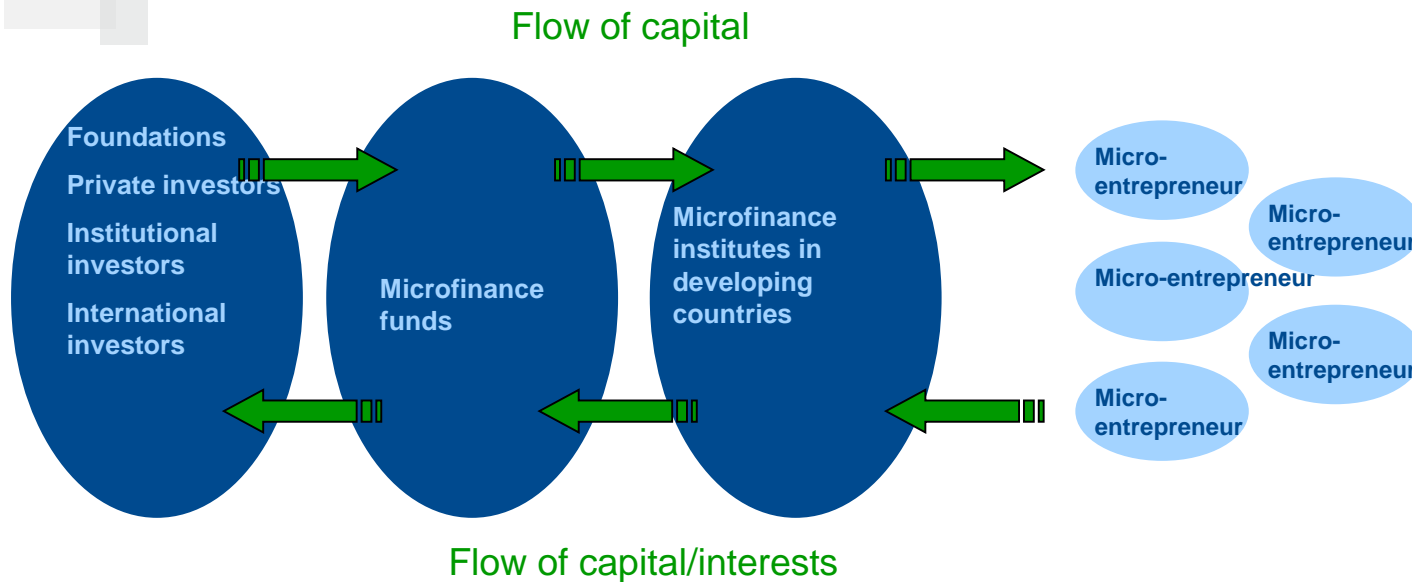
Flow of capital

Foundations

Private investors

Institutional investors

International investors

Microfinance funds

Microfinance institutes in developing countries

Micro-entrepreneur

Micro-entrepreneur

Micro-entrepreneur

Micro-entrepreneur

Micro-entrepreneur

Flow of capital/interests